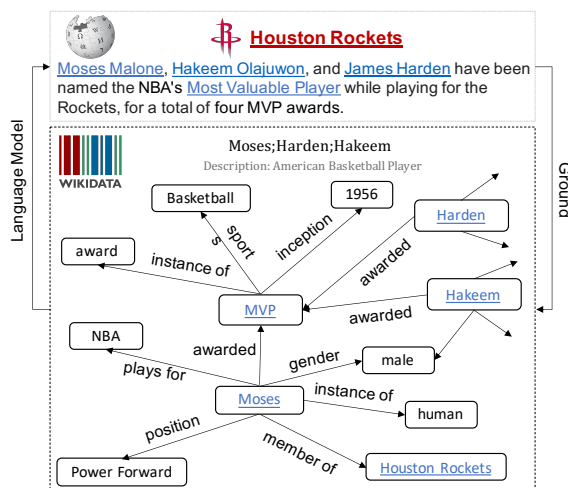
Houston Rockets

Moses Malone, Hakeem Olajuwon, and James Harden have been named the NBA's Most Valuable Player while playing for the Rockets, for a total of four MVP awards.

Language Model

Ground

WIKIDATA

Moses;Harden;Hakeem

Description: American Basketball Player

Basketball

1956

Harden

award

sports

inception

instance of

awarded

MVP

Hakeem

awarded

NBA

awarded

gender

male

plays for

Moses

instance of

human

position

member of

Power Forward

Houston Rockets